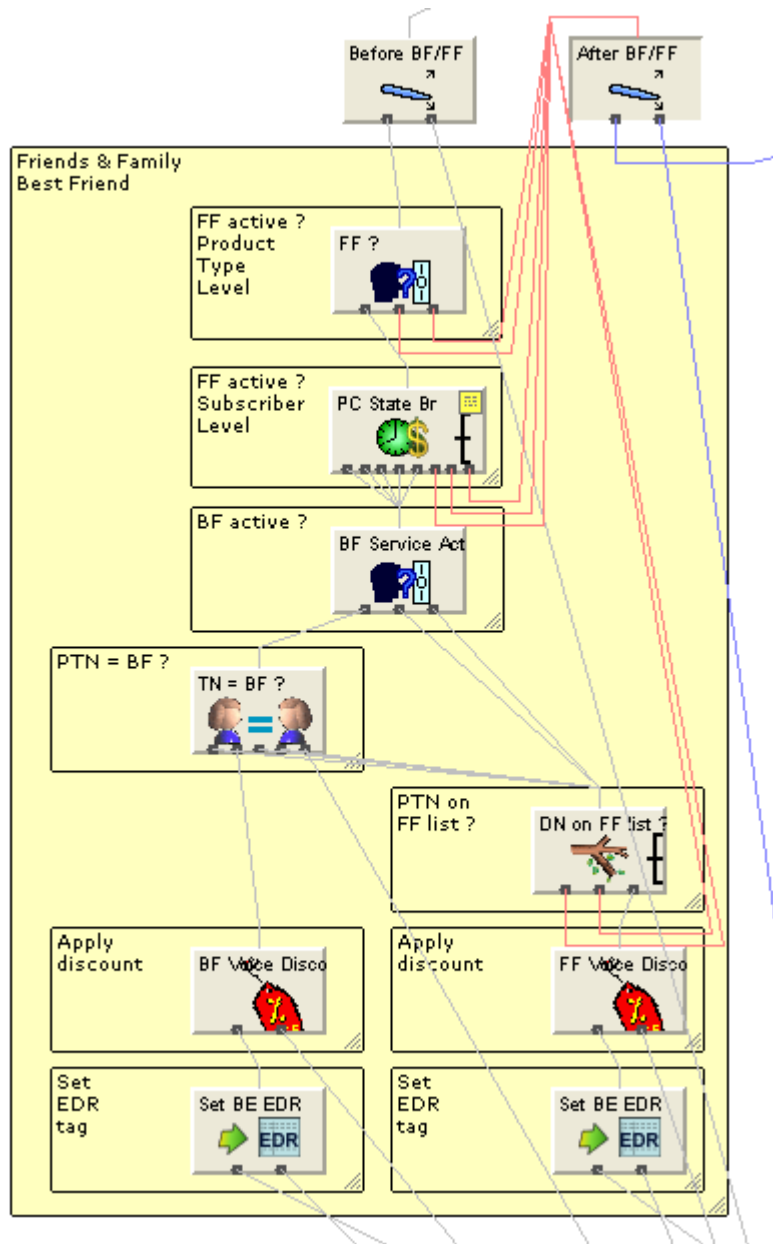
Before BF/FF

After BF/FF

Friends & Family
Best Friend

FF active ?
Product
Type
Level

FF ?

FF active ?
Subscriber
Level

PC State Br

BF active ?

BF Service Act

PTN = BF ?

TN = BF ?

PTN on
FF list ?

DN on FF list ?

Apply
discount

BF Voice Disco

Apply
discount

FF Voice Disco

Set
EDR
tag

Set BE EDR

EDR

Set
EDR
tag

Set BE EDR

EDR